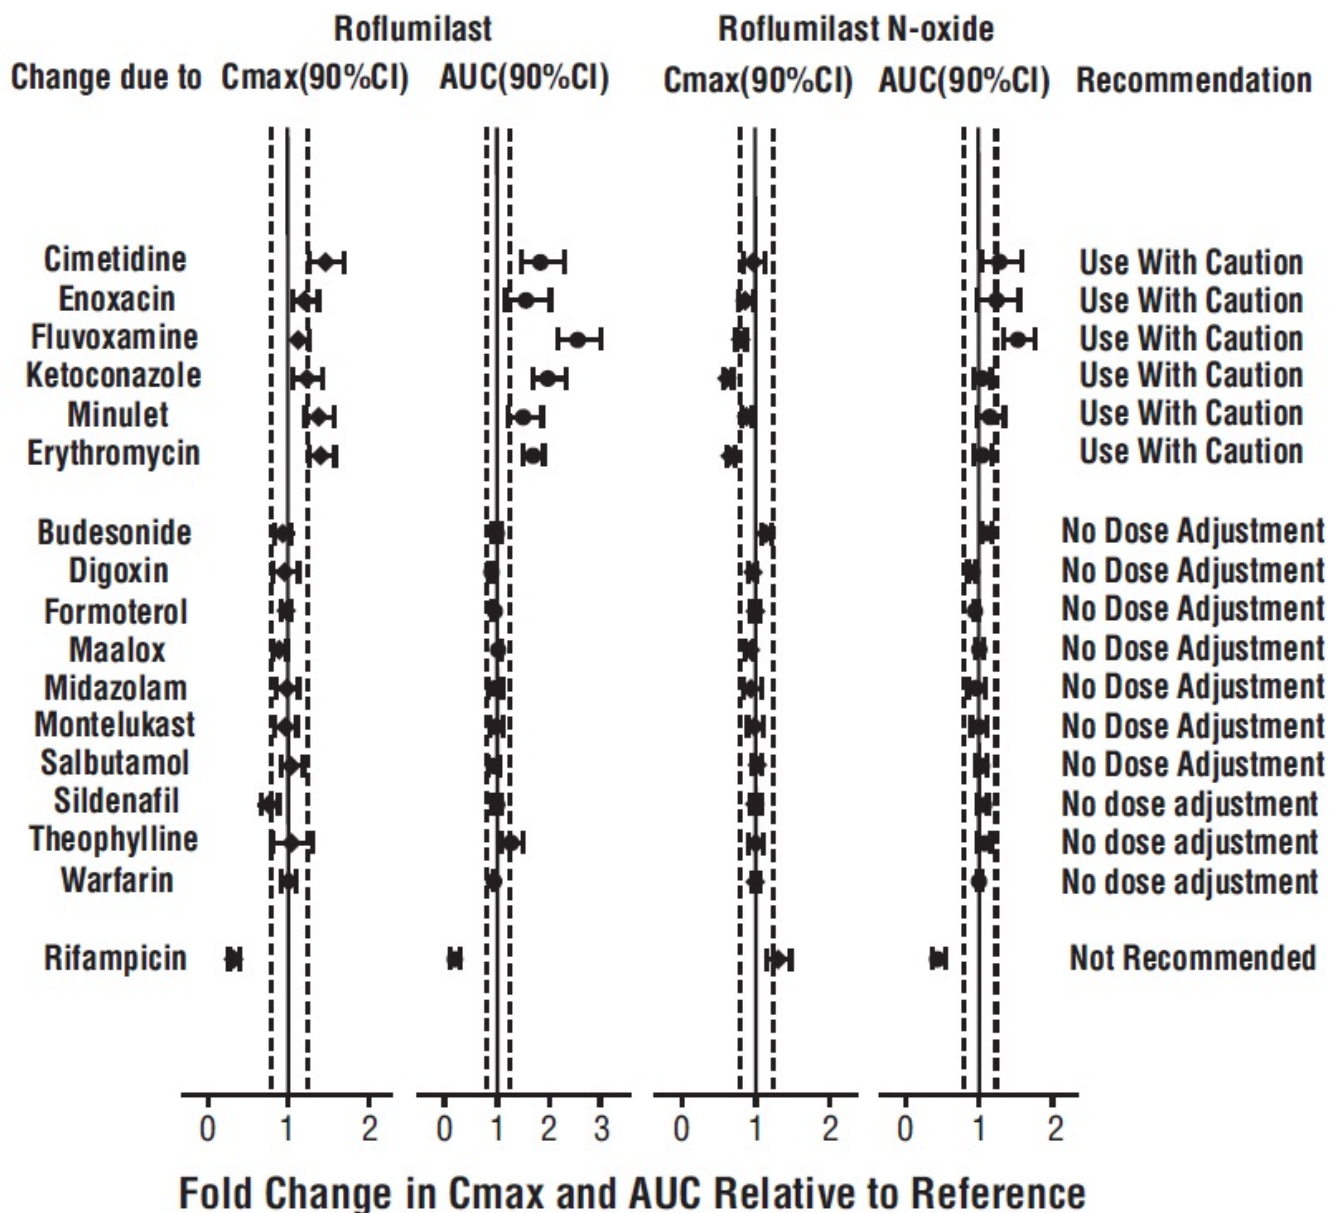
Roflumilast

Roflumilast N-oxide

Change due to Cmax(90%CI) AUC(90%CI) Cmax(90%CI) AUC(90%CI) Recommendation

Cimetidine Use With Caution
Enoxacin Use With Caution
Fluvoxamine Use With Caution
Ketoconazole Use With Caution
Minulet Use With Caution
Erythromycin Use With Caution

Budesonide No Dose Adjustment
Digoxin No Dose Adjustment
Formoterol No Dose Adjustment
Maalox No Dose Adjustment
Midazolam No Dose Adjustment
Montelukast No Dose Adjustment
Salbutamol No Dose Adjustment
Sildenafil No dose adjustment
Theophylline No dose adjustment
Warfarin No dose adjustment

Rifampicin Not Recommended

0 1 2 0 1 2 3 0 1 2 0 1 2

Fold Change in Cmax and AUC Relative to Reference